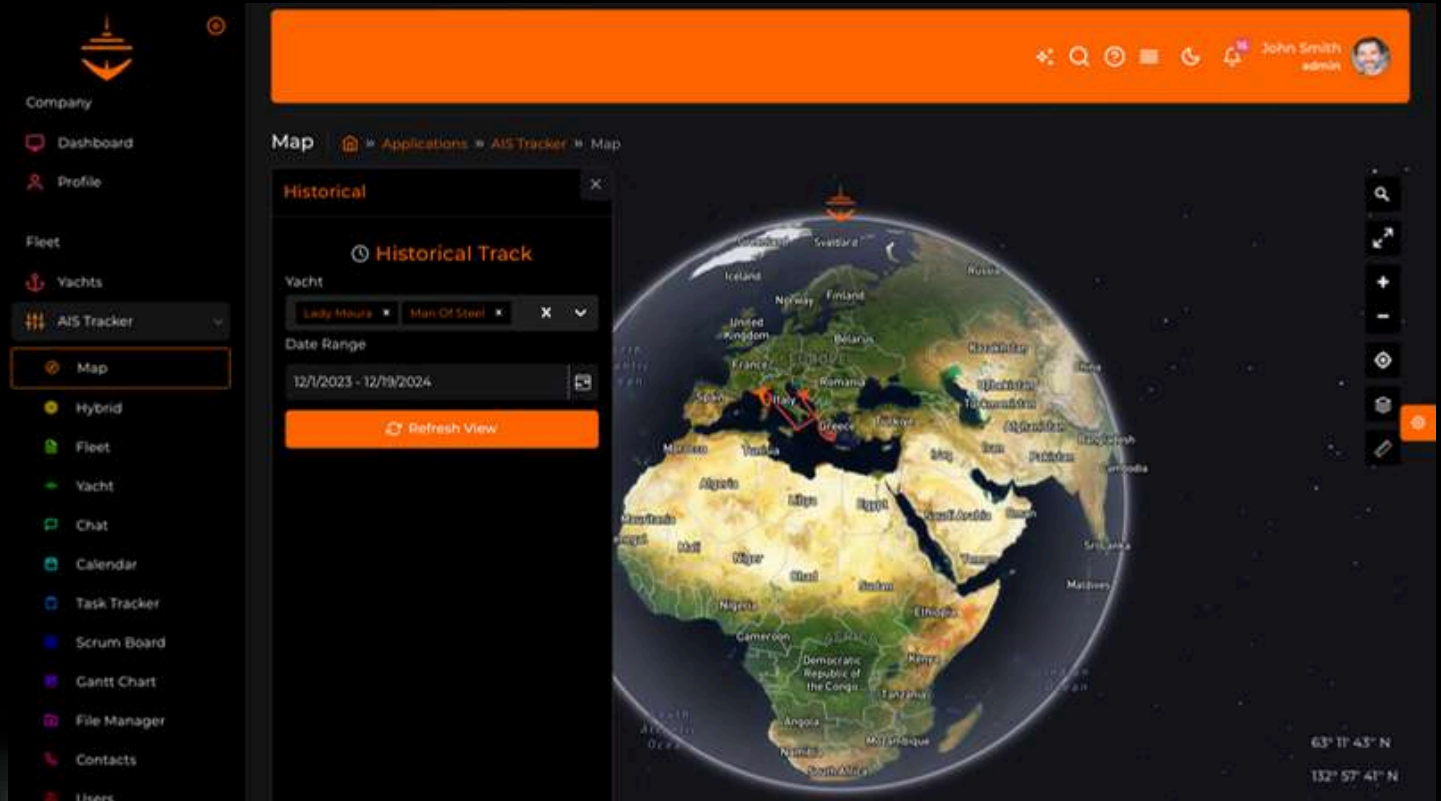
Company

Dashboard

Profile

Fleet

Yachts

AIS Tracker

Map

Hybrid

Fleet

Yacht

Chat

Calendar

Task Tracker

Scrum Board

Gantt Chart

File Manager

Contacts

Users

John Smith
admin

Map | Applications » AIS Tracker » Map

Historical

Historical Track

Yacht

Lady Moura × | Man Of Steel ×

Date Range

12/1/2023 - 12/19/2024

Refresh View

Svalbard
Iceland
Norway
Finland
Russia
United Kingdom
Belarus
France
Romania
Kazakhstan
Spain
Italy
Uzbekistan
Turkmenistan
Greece
Turkey
Afghanistan
Morocco
Tunisia
Iraq
Iran
Pakistan
Bangladesh
Algeria
Libya
Egypt
Saudi Arabia
Oman
Mauritania
Mali
Niger
Chad
Sudan
Yemen
Sri Lanka
Maldives
Nigeria
Ethiopia
Cameroon
Democratic Republic of the Congo
Kenya
Tanzania
Angola
Namibia
Mozambique
South Africa

63° 11' 43" N
132° 57' 41" N